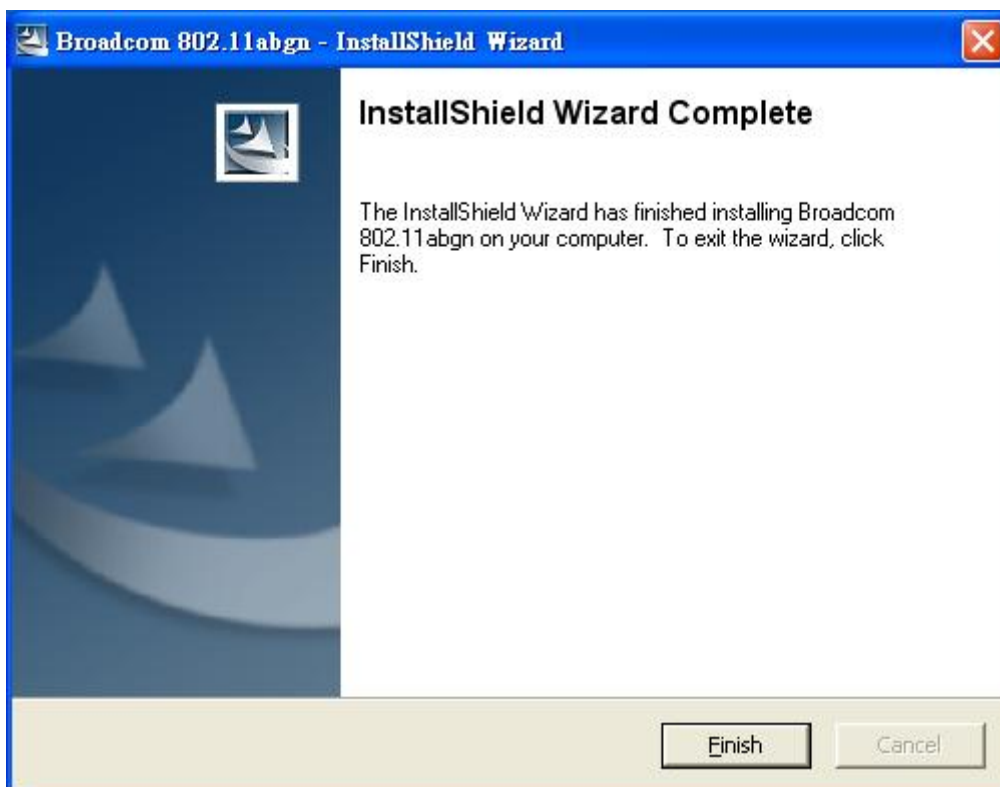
Broadcom 802.11abgn - InstallShield Wizard

InstallShield Wizard Complete

The InstallShield Wizard has finished installing Broadcom 802.11abgn on your computer. To exit the wizard, click Finish.

Finish

Cancel